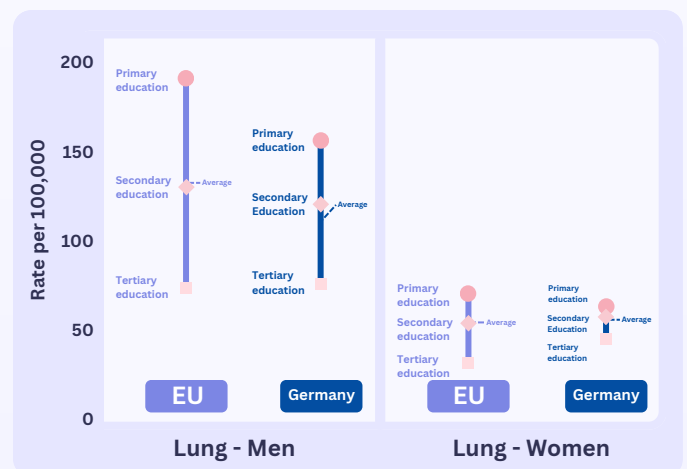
Rate per 100,000

200

150

100

50

0

Primary education

Secondary education

Average

Tertiary education

EU

Primary education

Secondary Education

Average

Tertiary education

Germany

Lung - Men

Primary education

Secondary education

Average

Tertiary education

EU

Primary education

Secondary Education

Average

Tertiary education

Germany

Lung - Women